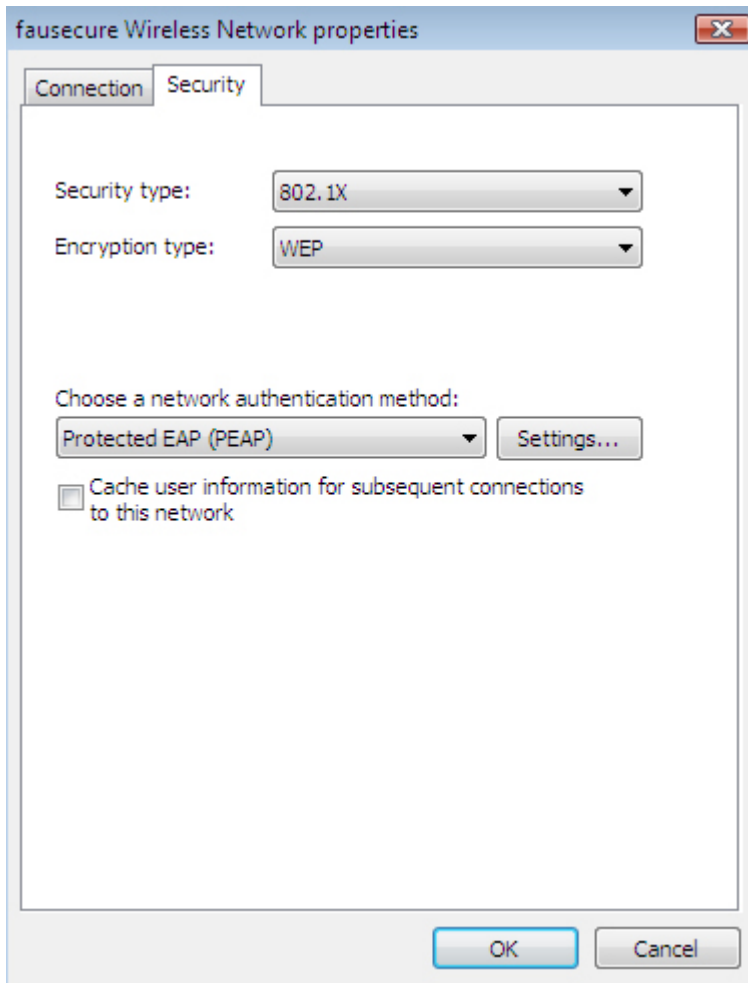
fausecure Wireless Network properties

Connection Security

Security type: 802.1X

Encryption type: WEP

Choose a network authentication method:

Protected EAP (PEAP) Settings...

Cache user information for subsequent connections to this network

OK Cancel